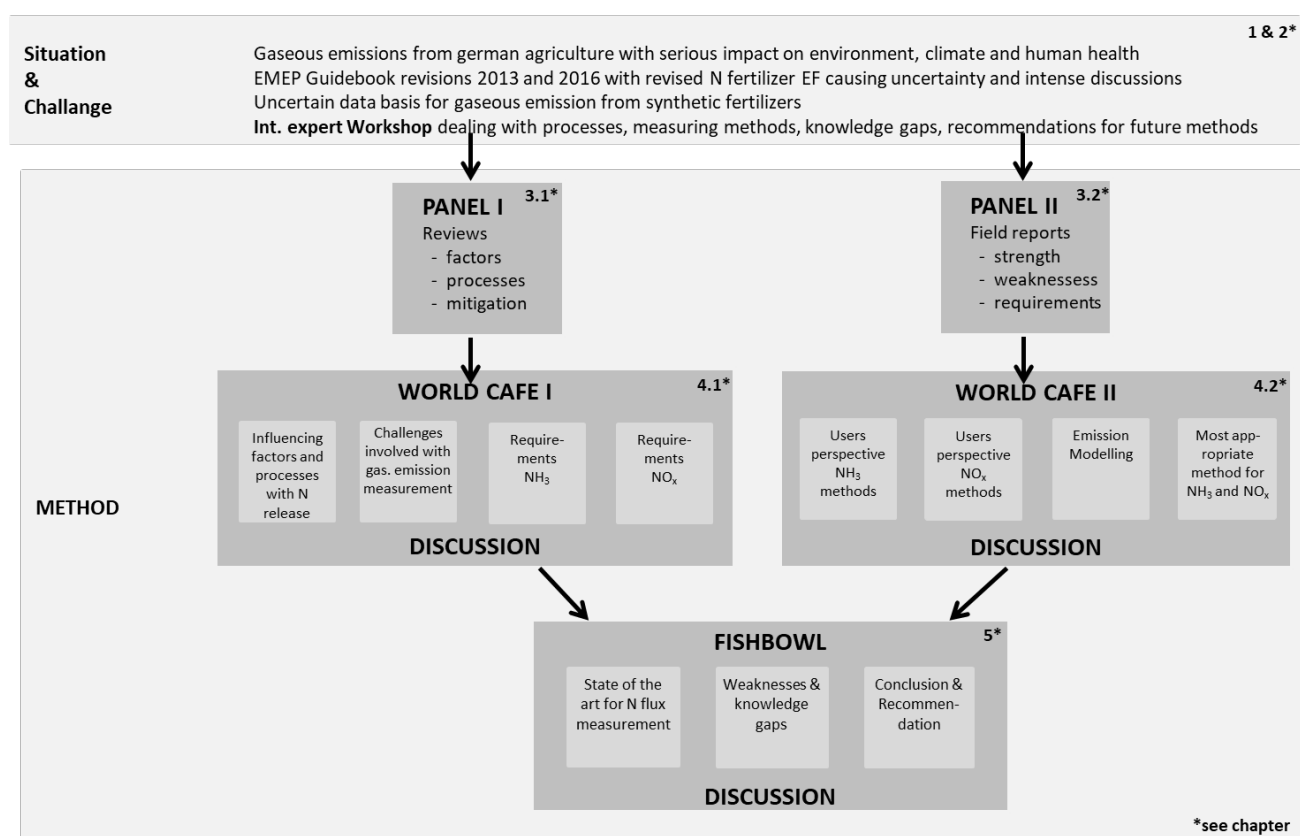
1 & 2*

Situation & Challange

Gaseous emissions from german agriculture with serious impact on environment, climate and human health
EMEP Guidebook revisions 2013 and 2016 with revised N fertilizer EF causing uncertainty and intense discussions
Uncertain data basis for gaseous emission from synthetic fertilizers
**Int. expert Workshop** dealing with processes, measuring methods, knowledge gaps, recommendations for future methods

3.1*
PANEL I
Reviews
- factors
- processes
- mitigation

3.2*
PANEL II
Field reports
- strength
- weaknessess
- requirements

WORLD CAFE I
4.1*
Influencing factors and processes with N release
Challenges involved with gas. emission measurement
Requirements $NH_3$
Requirements $NO_x$
DISCUSSION

WORLD CAFE II
4.2*
Users perspective $NH_3$ methods
Users perspective $NO_x$ methods
Emission Modelling
Most appropriate method for $NH_3$ and $NO_x$
DISCUSSION

METHOD

FISHBOWL
5*
State of the art for N flux measurement
Weaknesses & knowledge gaps
Conclusion & Recommendation
DISCUSSION

*see chapter